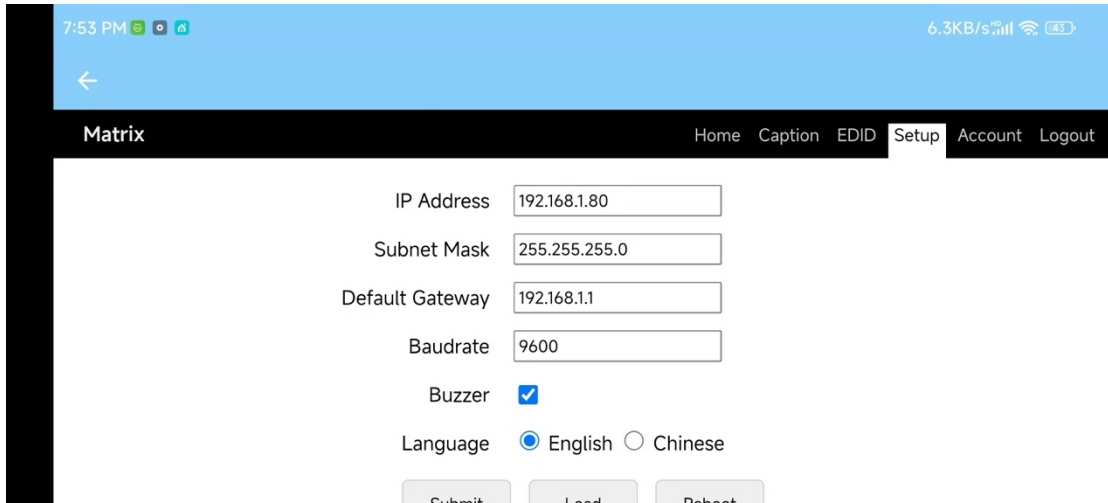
7:53 PM

6.3KB/s 43

Matrix

Home Caption EDID Setup Account Logout

IP Address 192.168.1.80

Subnet Mask 255.255.255.0

Default Gateway 192.168.1.1

Baudrate 9600

Buzzer

Language English Chinese

Submit Load Reboot